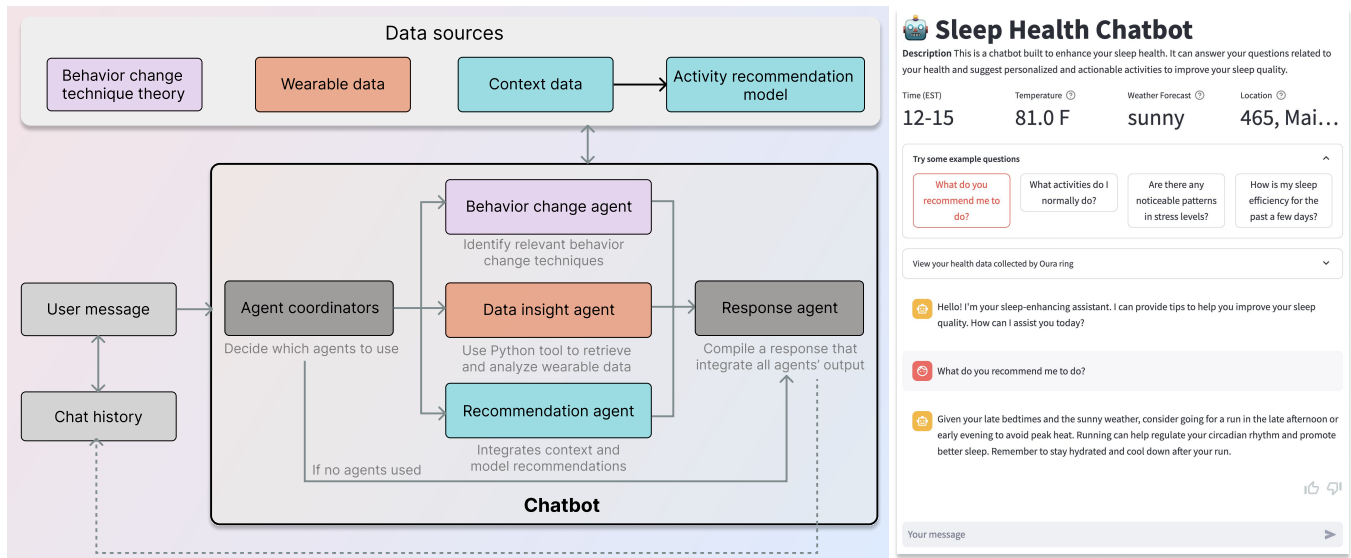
Data sources

Behavior change technique theory

Wearable data

Context data

Activity recommendation model

Behavior change agent

Identify relevant behavior change techniques

User message

Agent coordinators

Decide which agents to use

Data insight agent

Use Python tool to retrieve and analyze wearable data

Response agent

Compile a response that integrate all agents' output

Chat history

Recommendation agent

Integrates context and model recommendations

If no agents used

Chatbot

Sleep Health Chatbot

Description This is a chatbot built to enhance your sleep health. It can answer your questions related to your health and suggest personalized and actionable activities to improve your sleep quality.

| Time (EST) | Temperature | Weather Forecast | Location |
|---|---|---|---|
| 12-15 | 81.0 F | sunny | 465, Mai... |

Try some example questions

What do you recommend me to do?

What activities do I normally do?

Are there any noticeable patterns in stress levels?

How is my sleep efficiency for the past a few days?

View your health data collected by Oura ring

Hello! I'm your sleep-enhancing assistant. I can provide tips to help you improve your sleep quality. How can I assist you today?

What do you recommend me to do?

Given your late bedtimes and the sunny weather, consider going for a run in the late afternoon or early evening to avoid peak heat. Running can help regulate your circadian rhythm and promote better sleep. Remember to stay hydrated and cool down after your run.

Your message